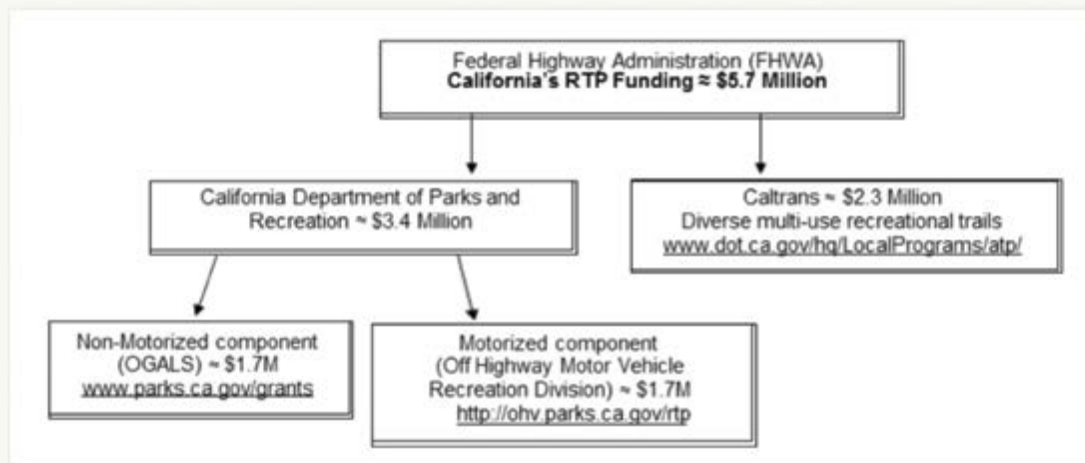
Federal Highway Administration (FHWA)
**California's RTP Funding ≈ \$5.7 Million**

California Department of Parks and Recreation ≈ \$3.4 Million

Caltrans ≈ \$2.3 Million
Diverse multi-use recreational trails
www.dot.ca.gov/hq/LocalPrograms/atp/

Non-Motorized component (OGALS) ≈ \$1.7M
www.parks.ca.gov/grants

Motorized component (Off Highway Motor Vehicle Recreation Division) ≈ \$1.7M
http://ohv.parks.ca.gov/rtp